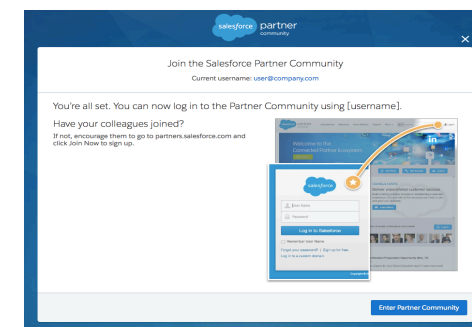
salesforce partner community

×

Join the Salesforce Partner Community

Current username: user@company.com

You're all set. You can now log in to the Partner Community using [username].

Have your colleagues joined?

If not, encourage them to go to partners.salesforce.com and click Join Now to sign up.

Welcome to the Connected Partner Ecosystem

salesforce

Log in to Salesforce

Remember User Name

Forgot your password? | Sign up for free

Log in to a custom domain

Enter Partner Community